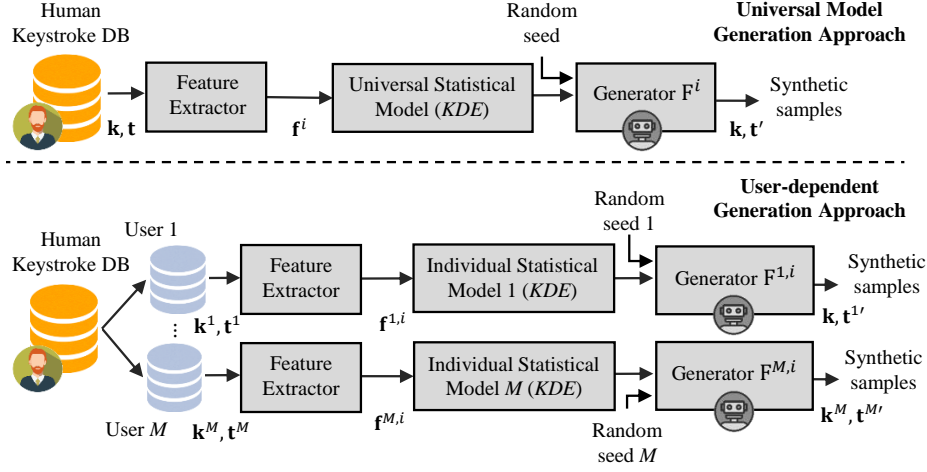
Human Keystroke DB

Random seed

Universal Model Generation Approach

Feature Extractor

Universal Statistical Model (*KDE*)

Generator $\mathrm{F}^{i}$

Synthetic samples

$\mathbf{k}, \mathbf{t}$

$\mathbf{f}^{i}$

$\mathbf{k}, \mathbf{t}'$

User-dependent Generation Approach

Random seed 1

Human Keystroke DB

User 1

Feature Extractor

Individual Statistical Model 1 (*KDE*)

Generator $\mathrm{F}^{1,i}$

Synthetic samples

$\vdots$ $\mathbf{k}^{1}, \mathbf{t}^{1}$

$\mathbf{f}^{1,i}$

$\mathbf{k}, \mathbf{t}^{1\prime}$

Feature Extractor

Individual Statistical Model *M* (*KDE*)

Generator $\mathrm{F}^{M,i}$

Synthetic samples

User *M*

$\mathbf{k}^{M}, \mathbf{t}^{M}$

$\mathbf{f}^{M,i}$

$\mathbf{k}^{M}, \mathbf{t}^{M\prime}$

Random seed *M*